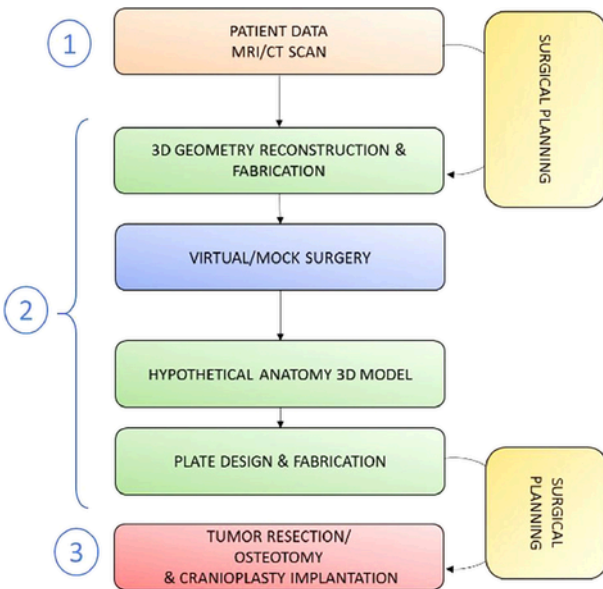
1

PATIENT DATA
MRI/CT SCAN

SURGICAL PLANNING

2

3D GEOMETRY RECONSTRUCTION & FABRICATION

VIRTUAL/MOCK SURGERY

HYPOTHETICAL ANATOMY 3D MODEL

PLATE DESIGN & FABRICATION

SURGICAL PLANNING

3

TUMOR RESECTION/
OSTEOTOMY
& CRANIOPLASTY IMPLANTATION